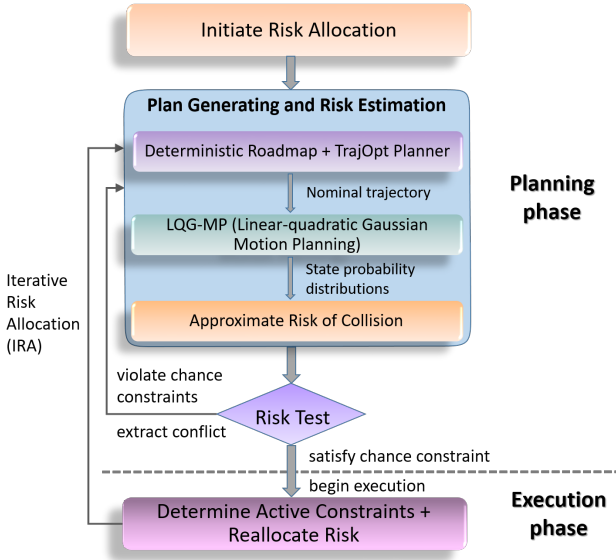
Initiate Risk Allocation

Plan Generating and Risk Estimation

Deterministic Roadmap + TrajOpt Planner

Nominal trajectory

LQG-MP (Linear-quadratic Gaussian Motion Planning)

State probability distributions

Approximate Risk of Collision

Planning phase

Iterative Risk Allocation (IRA)

violate chance constraints

Risk Test

extract conflict

satisfy chance constraint

begin execution

Determine Active Constraints + Reallocate Risk

Execution phase